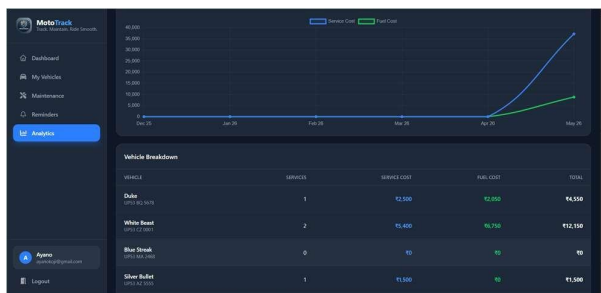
MotoTrack
Track. Maintain. Ride Smooth.

Dashboard
My Vehicles
Maintenance
Reminders
Analytics

A Ayano
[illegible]@gmail.com

Logout

Service Cost Fuel Cost

40,000
35,000
30,000
25,000
20,000
15,000
10,000
5,000
0

Dec 25 Jan 26 Feb 26 Mar 26 Apr 26 May 26

Vehicle Breakdown

| VEHICLE | SERVICES | SERVICE COST | FUEL COST | TOTAL |
|---|---|---|---|---|
| Duke UP53 BQ 5678 | 1 | ₹2,500 | ₹2,050 | ₹4,550 |
| White Beast UP53 CZ 0001 | 2 | ₹5,400 | ₹6,750 | ₹12,150 |
| Blue Streak UP53 MA 1468 | 0 | ₹0 | ₹0 | ₹0 |
| Silver Bullet UP53 AZ 5555 | 1 | ₹1,500 | ₹0 | ₹1,500 |